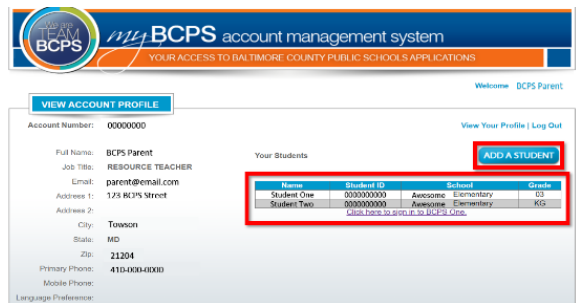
We are TEAM BCPS

myBCPS account management system

YOUR ACCESS TO BALTIMORE COUNTY PUBLIC SCHOOLS APPLICATIONS

Welcome BCPS Parent

VIEW ACCOUNT PROFILE

Account Number: 00000000

View Your Profile | Log Out

Full Name: BCPS Parent
Job Title: RESOURCE TEACHER
Email: parent@email.com
Address 1: 123 BCPS Street
Address 2:
City: Towson
State: MD
Zip: 21204
Primary Phone: 410-000-0000
Mobile Phone:
Language Preference:

Your Students

ADD A STUDENT

| Name | Student ID | School | Grade |
|---|---|---|---|
| Student One | 0000000000 | Awesome Elementary | 03 |
| Student Two | 0000000000 | Awesome Elementary | KG |

Click here to sign in to BCPS One.